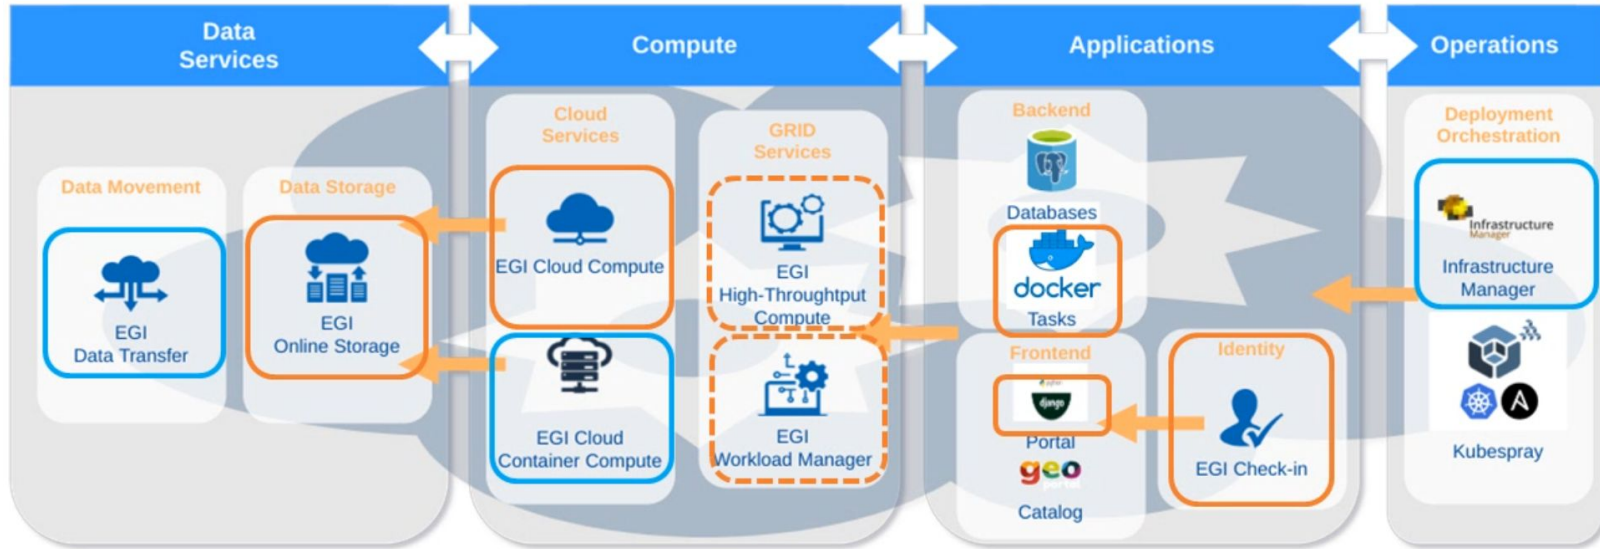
Data Services

Compute

Applications

Operations

Data Movement

EGI Data Transfer

Data Storage

EGI Online Storage

Cloud Services

EGI Cloud Compute

EGI Cloud Container Compute

GRID Services

EGI High-Throughput Compute

EGI Workload Manager

Backend

Databases

docker

Tasks

Frontend

django

Portal

geo

Catalog

Identity

EGI Check-in

Deployment Orchestration

Infrastructure Manager

Infrastructure Manager

Kubespray